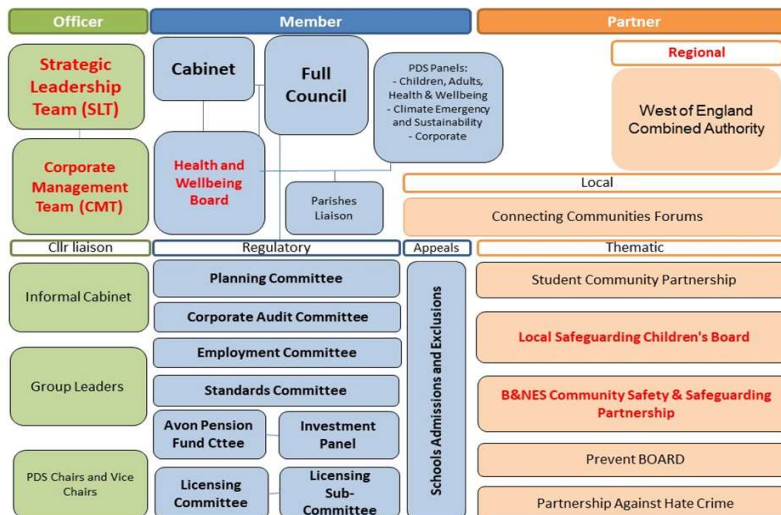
Officer

Member

Partner

Strategic Leadership Team (SLT)

Cabinet

Full Council

PDS Panels:
- Children, Adults, Health & Wellbeing
- Climate Emergency and Sustainability
- Corporate

Regional

West of England Combined Authority

Corporate Management Team (CMT)

Health and Wellbeing Board

Parishes Liaison

Local

Connecting Communities Forums

Cllr liaison

Regulatory

Appeals

Thematic

Informal Cabinet

Planning Committee

Corporate Audit Committee

Employment Committee

Standards Committee

Avon Pension Fund Cttee

Investment Panel

Licensing Committee

Licensing Sub-Committee

Schools Admissions and Exclusions

Group Leaders

PDS Chairs and Vice Chairs

Student Community Partnership

Local Safeguarding Children's Board

B&NES Community Safety & Safeguarding Partnership

Prevent BOARD

Partnership Against Hate Crime